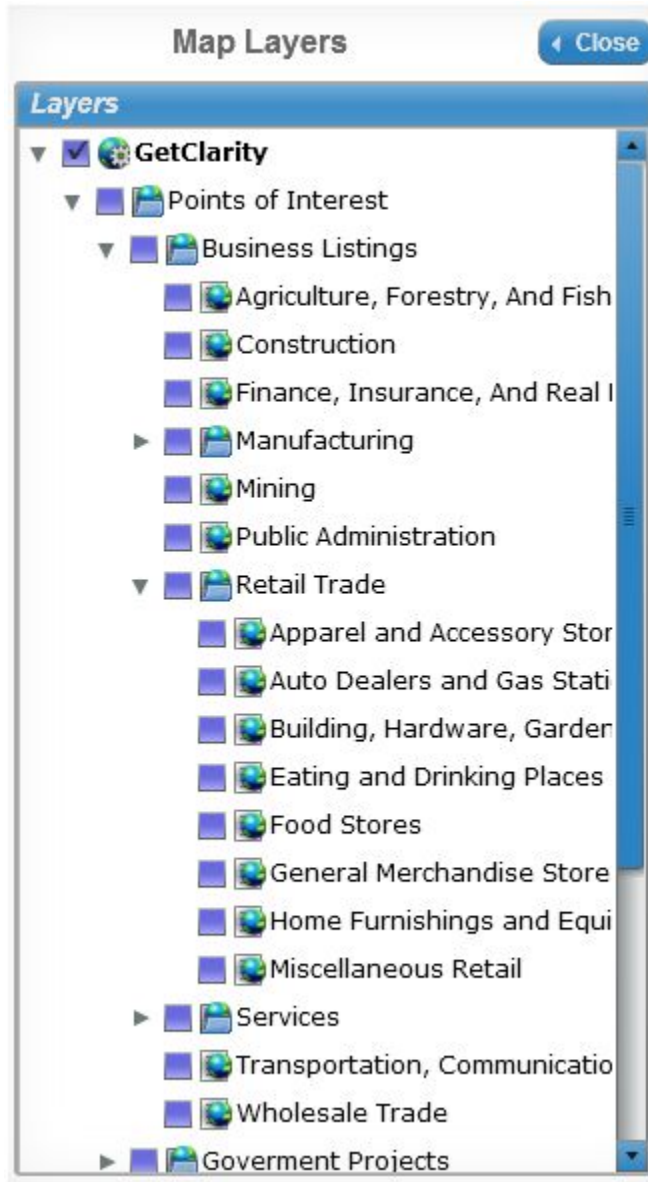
Map Layers

Close

Layers

GetClarity

Points of Interest

Business Listings

Agriculture, Forestry, And Fish

Construction

Finance, Insurance, And Real I

Manufacturing

Mining

Public Administration

Retail Trade

Apparel and Accessory Stor

Auto Dealers and Gas Stati

Building, Hardware, Garden

Eating and Drinking Places

Food Stores

General Merchandise Store

Home Furnishings and Equi

Miscellaneous Retail

Services

Transportation, Communicatio

Wholesale Trade

Goverment Projects